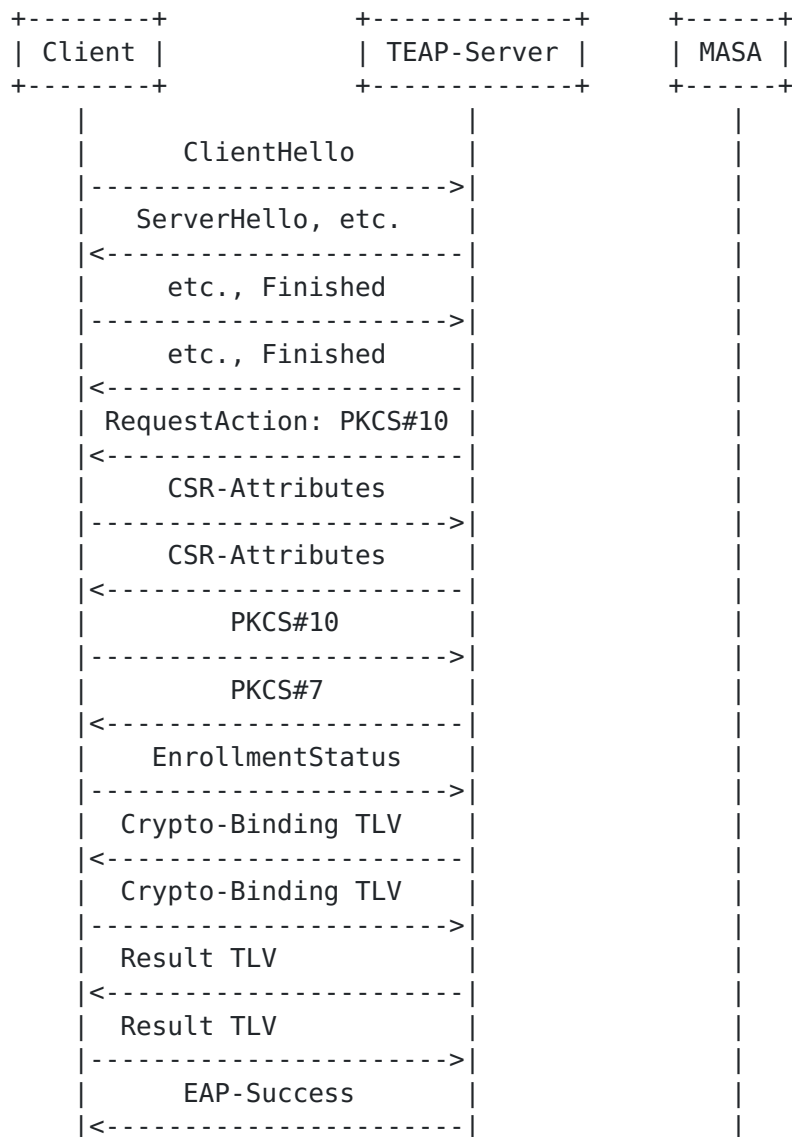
Client
TEAP-Server
MASA

ClientHello
ServerHello, etc.
etc., Finished
etc., Finished
RequestAction: PKCS#10
CSR-Attributes
CSR-Attributes
PKCS#10
PKCS#7
EnrollmentStatus
Crypto-Binding TLV
Crypto-Binding TLV
Result TLV
Result TLV
EAP-Success